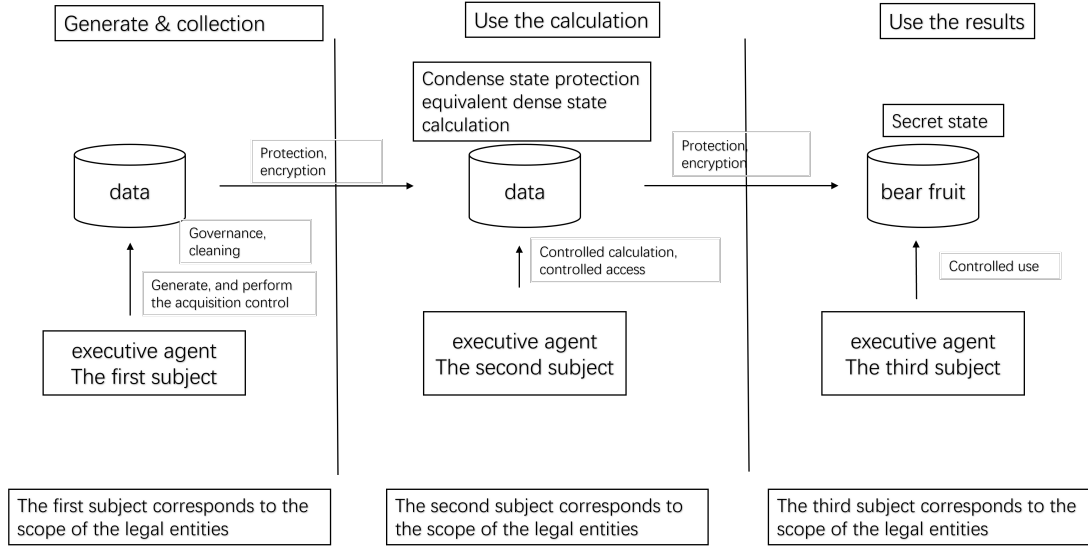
Generate & collection

Use the calculation

Use the results

Condense state protection equivalent dense state calculation

Protection, encryption

data

Governance, cleaning

Generate, and perform the acquisition control

executive agent
The first subject

data

Controlled calculation, controlled access

executive agent
The second subject

Protection, encryption

Secret state

bear fruit

Controlled use

executive agent
The third subject

The first subject corresponds to the scope of the legal entities

The second subject corresponds to the scope of the legal entities

The third subject corresponds to the scope of the legal entities